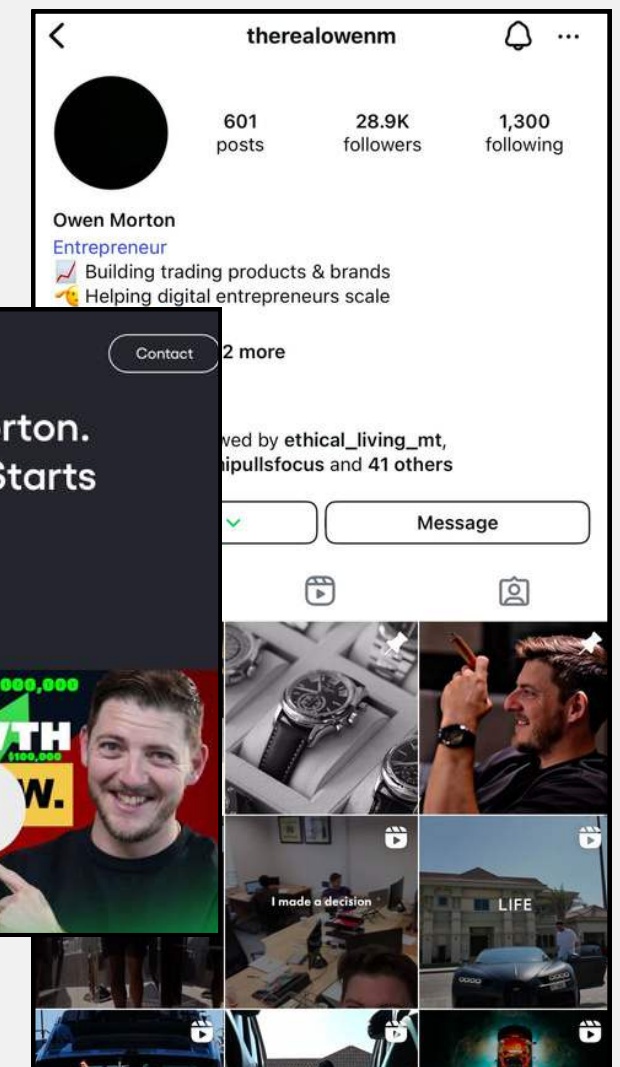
therealowenm

601 posts

28.9K followers

1,300 following

Owen Morton
Entrepreneur
📈 Building trading products & brands
🫡 Helping digital entrepreneurs scale

Contact

2 more

rton.
Starts

wed by ethical_living_mt,
ipullsfocus and 41 others

Message

000,000
TH
$100,000
W.

I made a decision

LIFE